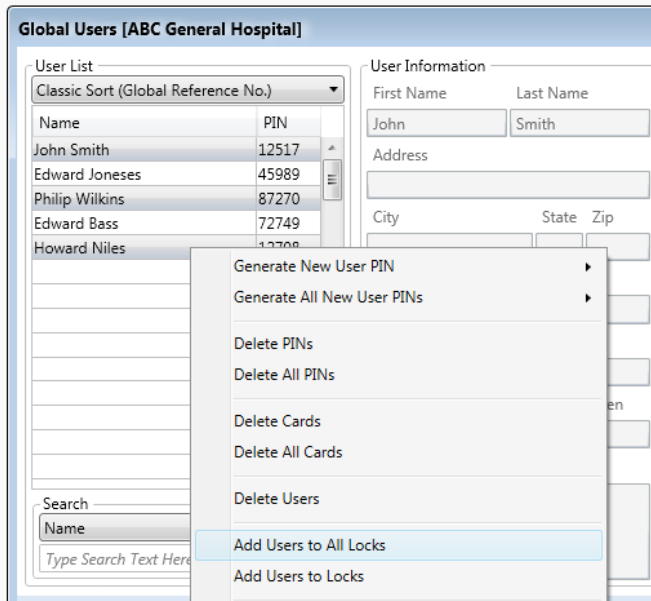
Global Users [ABC General Hospital]

User List
Classic Sort (Global Reference No.)

| Name | PIN |
|---|---|
| John Smith | 12517 |
| Edward Joneses | 45989 |
| Philip Wilkins | 87270 |
| Edward Bass | 72749 |
| Howard Niles | 12708 |

Search
Name
Type Search Text Here

User Information
First Name
John
Last Name
Smith
Address
City
State
Zip
en

Generate New User PIN
Generate All New User PINs
Delete PINs
Delete All PINs
Delete Cards
Delete All Cards
Delete Users
Add Users to All Locks
Add Users to Locks